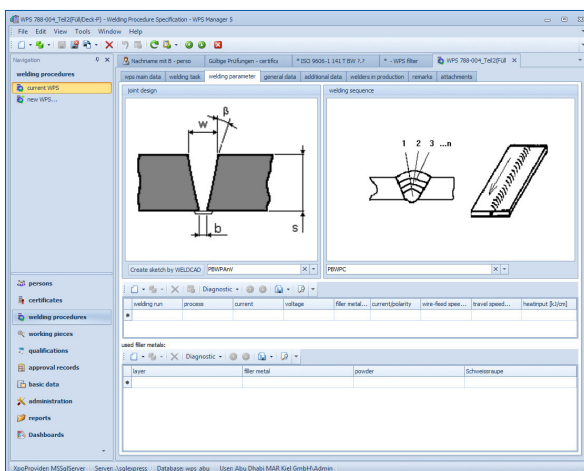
WPS 788-004_Teil2(Full/Deck-P) - Welding Procedure Specification - WPS Manager 5

File Edit View Tools Window Help

Navigation

welding procedures

current WPS

new WPS...

Nachname mit B - perso | Gültige Prüfungen - certifica | * ISO 9606-1 141 T BW 1.1 | * - WPS filter | WPS 788-004_Teil2(Full

wps main data | welding task | welding parameter | general data | additional data | welders in production | remarks | attachments

joint design

w

β

b

s

Create sketch by WELDCAD PBWPAnW

welding sequence

1 2 3 ...n

PBWPC

Diagnostic

| welding run | process | current | voltage | filler metal... | current/polarity | wire-feed spee... | travel speed... | heatinput [kJ/cm] |
|---|---|---|---|---|---|---|---|---|
| * | | | | | | | | |

used filler metals:

Diagnostic

| layer | filler metal | powder | Schweissraupe |
|---|---|---|---|
| * | | | |

persons

certificates

welding procedures

working pieces

qualifications

approval records

basic data

administration

reports

Dashboards

XpoProvider: MSSqlServer Server: .\sqlexpress Database: wps_abu User: Abu Dhabi MAR Kiel GmbH\Admin